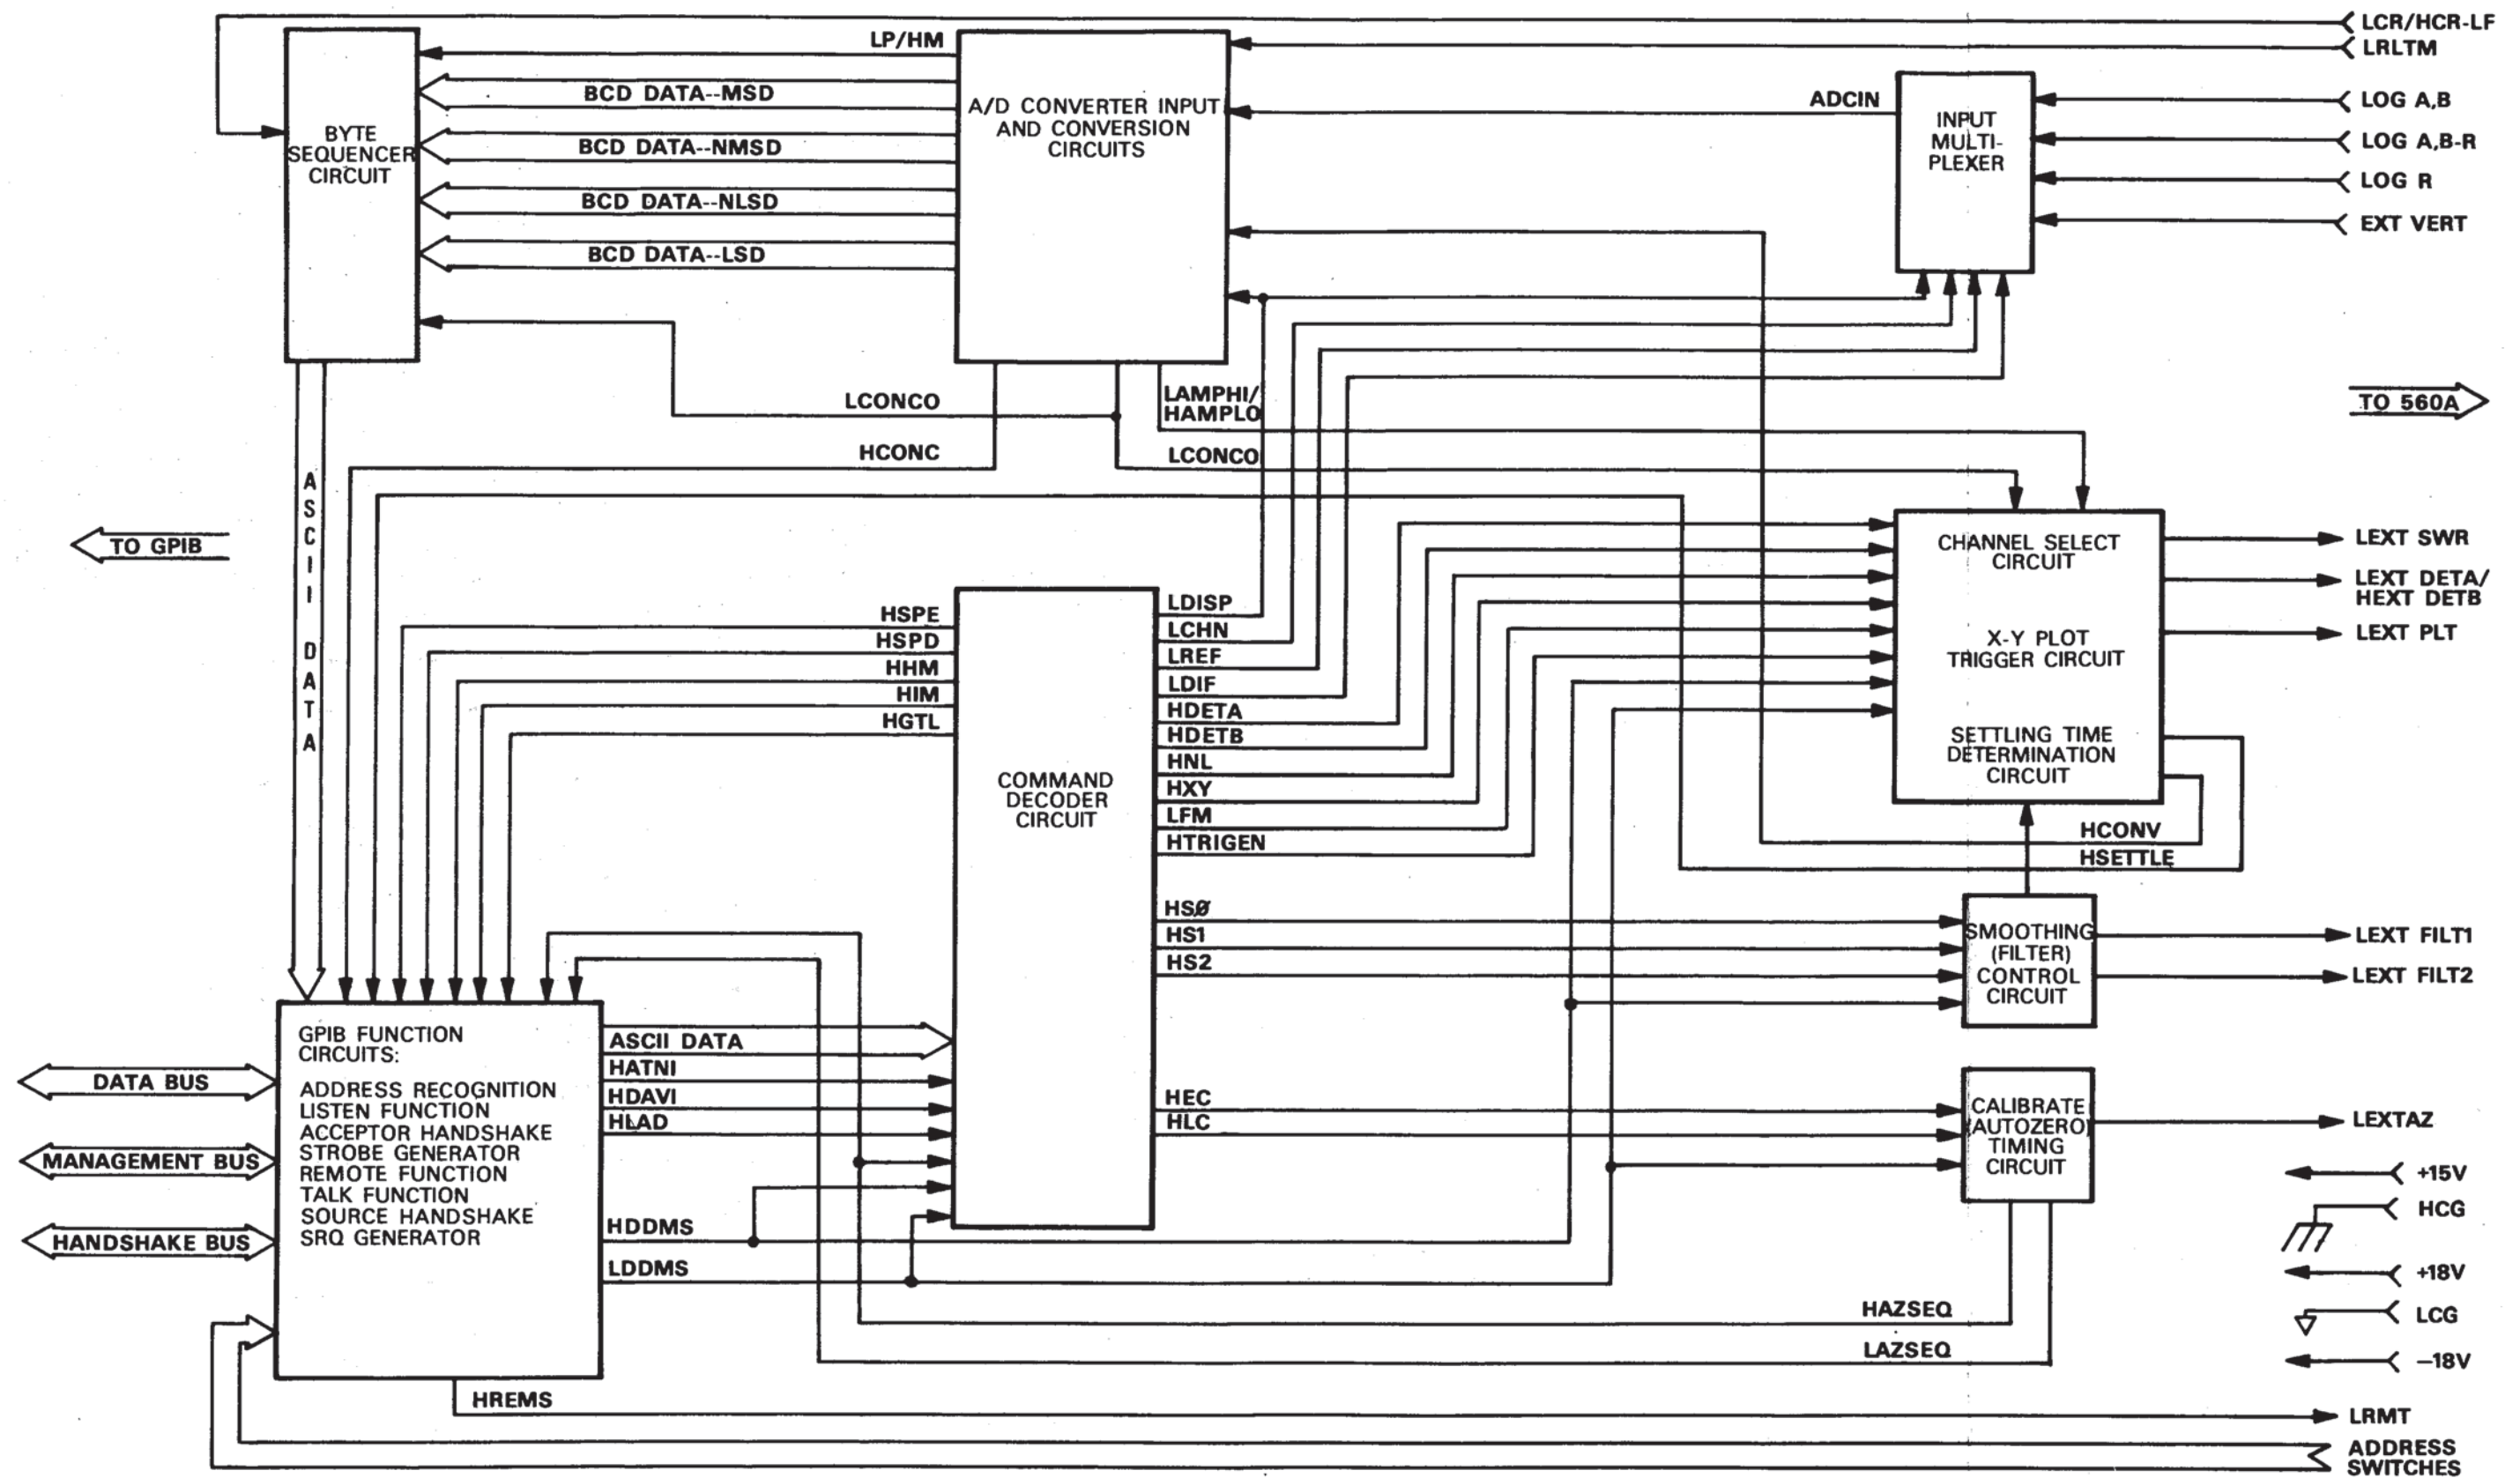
LCR/HCR-LF
LRLTM
LP/HM
BYTE SEQUENCER CIRCUIT
BCD DATA--MSD
BCD DATA--NMSD
BCD DATA--NLSD
BCD DATA--LSD
A/D CONVERTER INPUT AND CONVERSION CIRCUITS
ADCIN
INPUT MULTI-PLEXER
LOG A,B
LOG A,B-R
LOG R
EXT VERT
TO 560A
LCONCO
LAMPHI/ HAMPLO
HCONC
LCONCO
ASCII DATA
TO GPIB
CHANNEL SELECT CIRCUIT
X-Y PLOT TRIGGER CIRCUIT
SETTLING TIME DETERMINATION CIRCUIT
LEXT SWR
LEXT DETA/ HEXT DETB
LEXT PLT
HSPE
HSPD
HHM
HIM
HGTL
COMMAND DECODER CIRCUIT
LDISP
LCHN
LREF
LDIF
HDETA
HDETB
HNL
HXY
LFM
HTRIGEN
HCONV
HSETTLE
HSØ
HS1
HS2
SMOOTHING (FILTER) CONTROL CIRCUIT
LEXT FILT1
LEXT FILT2
GPIB FUNCTION CIRCUITS:
ADDRESS RECOGNITION
LISTEN FUNCTION
ACCEPTOR HANDSHAKE
STROBE GENERATOR
REMOTE FUNCTION
TALK FUNCTION
SOURCE HANDSHAKE
SRQ GENERATOR
DATA BUS
MANAGEMENT BUS
HANDSHAKE BUS
ASCII DATA
HATNI
HDAVI
HLAD
HEC
HLC
CALIBRATE (AUTOZERO) TIMING CIRCUIT
LEXTAZ
+15V
HCG
+18V
LCG
−18V
HDDMS
LDDMS
HAZSEQ
LAZSEQ
HREMS
LRMT
ADDRESS SWITCHES